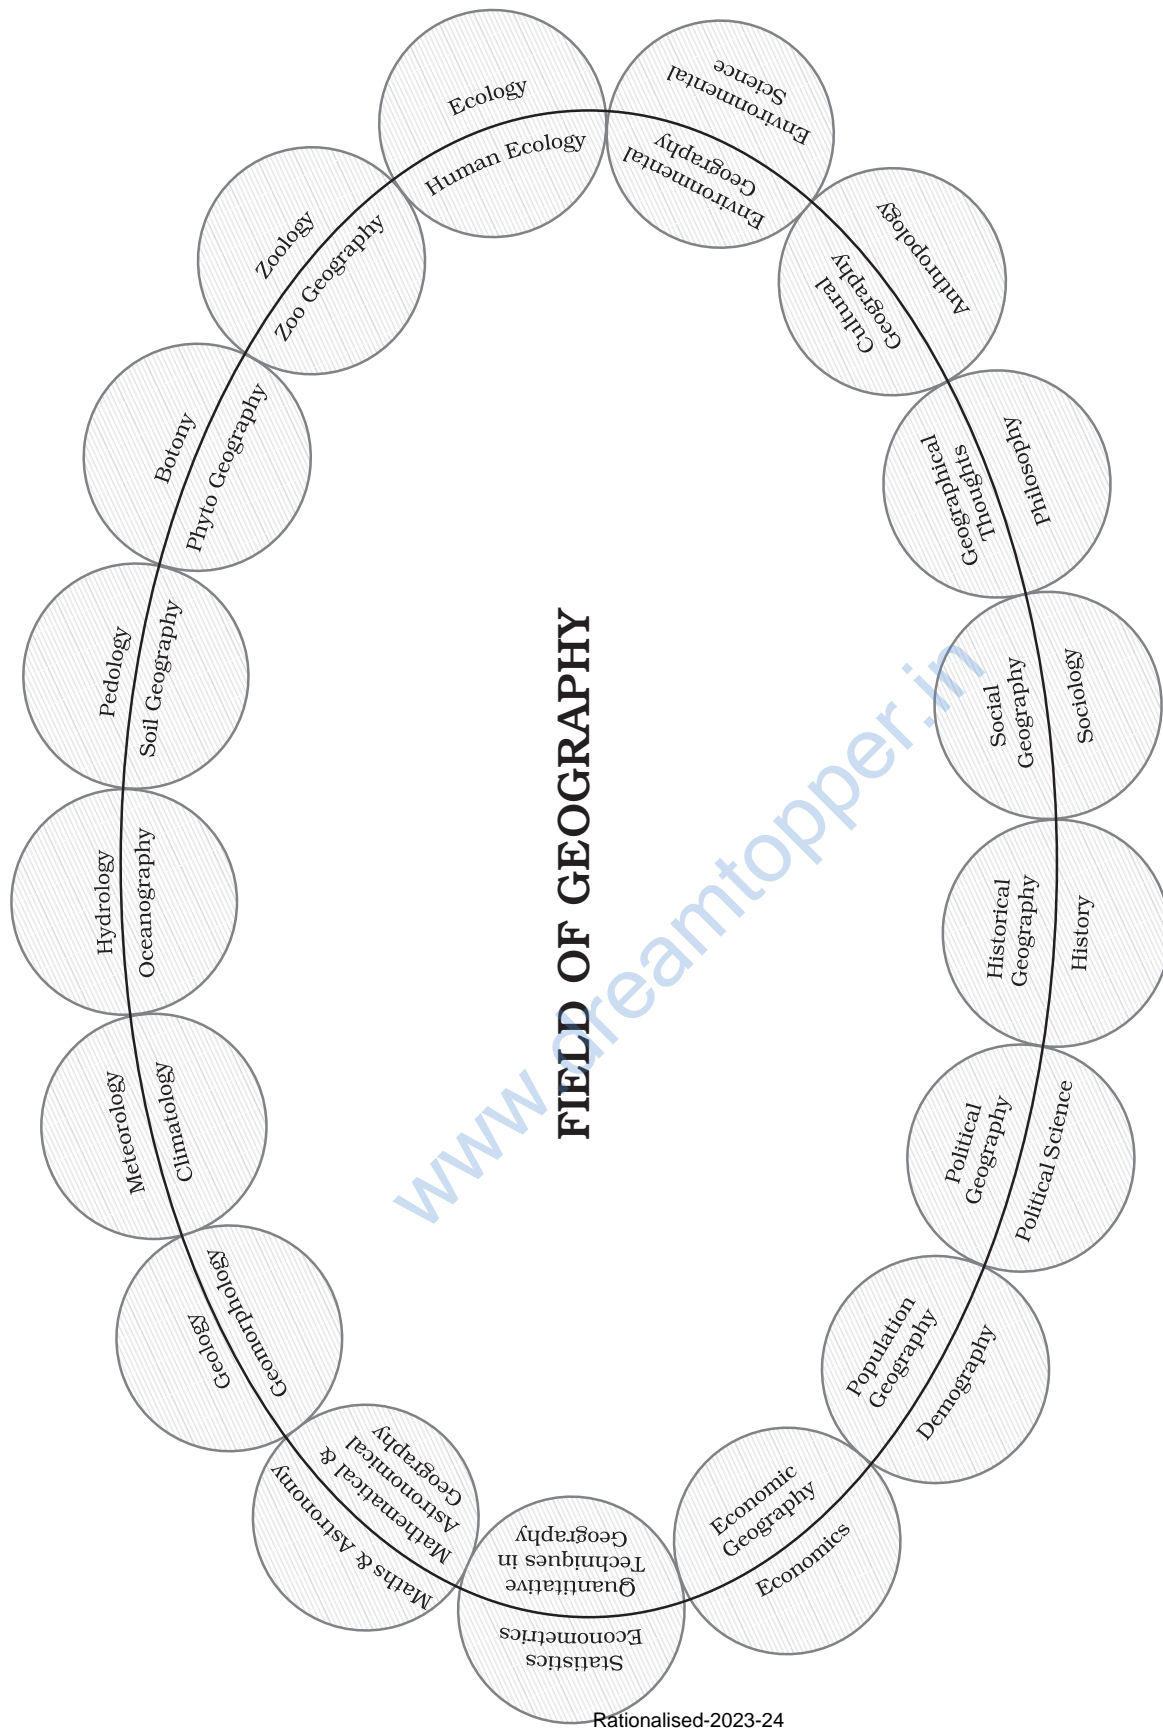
FIELD OF GEOGRAPHY

Ecology
Human Ecology

Environmental Science
Environmental Geography

Anthropology
Cultural Geography

Philosophy
Geographical Thoughts

Social Geography
Sociology

Historical Geography
History

Political Geography
Political Science

Population Geography
Demography

Economic Geography
Economics

Quantitative Techniques in Geography
Statistics Econometrics

Mathematical & Astronomical Geography
Maths & Astronomy

Geology
Geomorphology

Meteorology
Climatology

Hydrology
Oceanography

Pedology
Soil Geography

Botony
Phyto Geography

Zoology
Zoo Geography

www.dreamtopper.in

Rationalised-2023-24